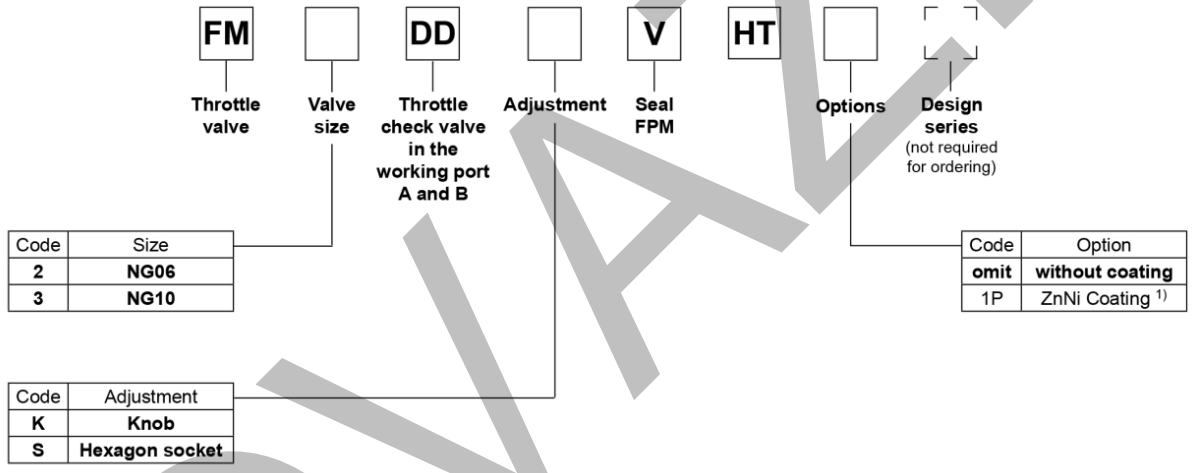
FM

DD

V

HT

Throttle valve

Valve size

Throttle check valve in the working port A and B

Adjustment

Seal FPM

Options

Design series (not required for ordering)

| Code | Size |
|---|---|
| 2 | NG06 |
| 3 | NG10 |

| Code | Option |
|---|---|
| omit | without coating |
| 1P | ZnNi Coating $^{1)}$ |

| Code | Adjustment |
|---|---|
| K | Knob |
| S | Hexagon socket |